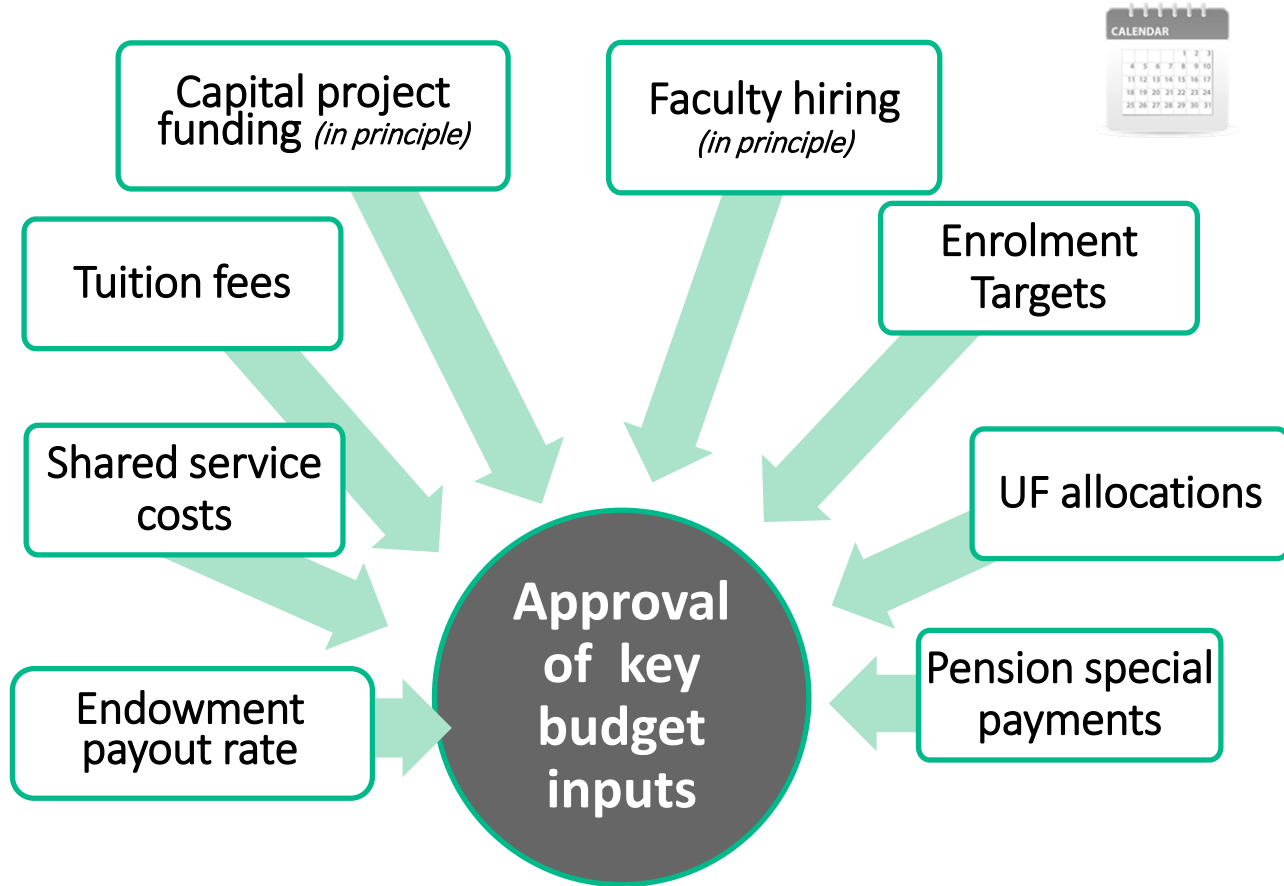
CALENDAR

Capital project funding *(in principle)*

Faculty hiring *(in principle)*

Tuition fees

Enrolment Targets

Shared service costs

UF allocations

Endowment payout rate

Pension special payments

Approval of key budget inputs